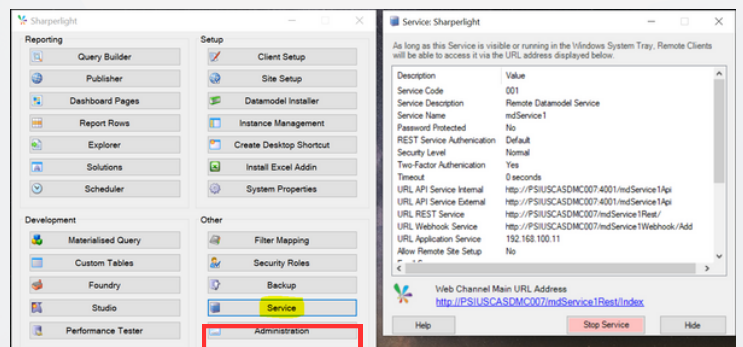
Sharperlight

Reporting
Query Builder
Publisher
Dashboard Pages
Report Rows
Explorer
Solutions
Scheduler

Setup
Client Setup
Site Setup
Datamodel Installer
Instance Management
Create Desktop Shortcut
Install Excel Addin
System Properties

Development
Materialised Query
Custom Tables
Foundry
Studio
Performance Tester

Other
Filter Mapping
Security Roles
Backup
Service
Administration

Service: Sharperlight

As long as this Service is visible or running in the Windows System Tray, Remote Clients will be able to access it via the URL address displayed below.

| Description | Value |
|---|---|
| Service Code | 001 |
| Service Description | Remote Datamodel Service |
| Service Name | mdService1 |
| Password Protected | No |
| REST Service Authentication | Default |
| Security Level | Normal |
| Two-Factor Authenication | Yes |
| Timeout | 0 seconds |
| URL API Service Internal | http://PSIUSCASDMC007:4001/mdService1Api |
| URL API Service External | http://PSIUSCASDMC007:4001/mdService1Api |
| URL REST Service | http://PSIUSCASDMC007/mdService1Rest/ |
| URL Webhook Service | http://PSIUSCASDMC007/mdService1Webhook/Add |
| URL Application Service | 192.168.100.11 |
| Allow Remote Site Setup | No |

Web Channel Main URL Address
http://PSIUSCASDMC007/mdService1Rest/Index

Help
Stop Service
Hide